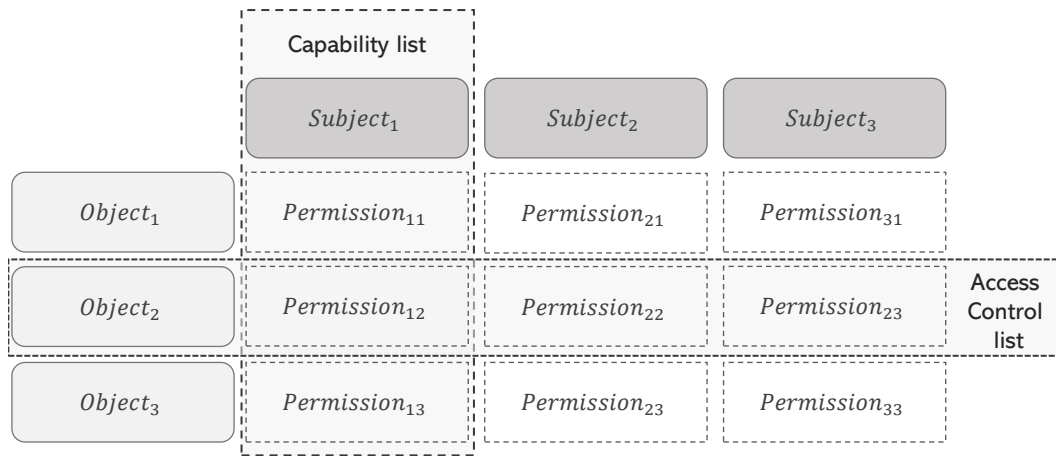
Capability list

$Subject_1$ $Subject_2$ $Subject_3$

$Object_1$ $Permission_{11}$ $Permission_{21}$ $Permission_{31}$

$Object_2$ $Permission_{12}$ $Permission_{22}$ $Permission_{23}$ Access Control list

$Object_3$ $Permission_{13}$ $Permission_{23}$ $Permission_{33}$